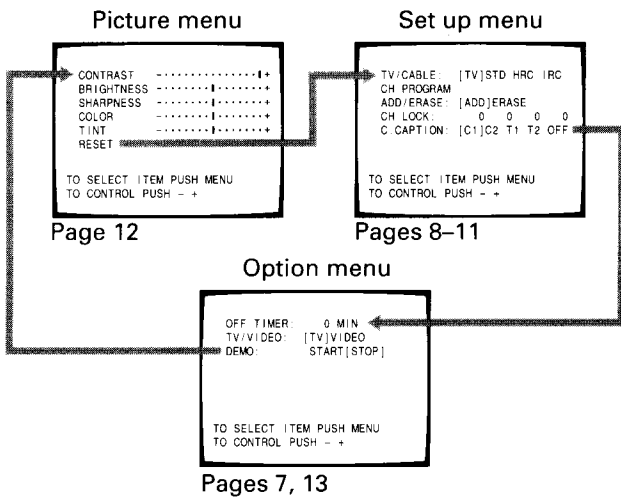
Picture menu

CONTRAST - · · · · · · · · · · · · · · I +
BRIGHTNESS - · · · · · · · I · · · · · · · +
SHARPNESS - · · · · · · · I · · · · · · · +
COLOR - · · · · · · · I · · · · · · · +
TINT - · · · · · · · I · · · · · · · +
RESET

TO SELECT ITEM PUSH MENU
TO CONTROL PUSH - +

Page 12

Set up menu

TV/CABLE: [TV]STD HRC IRC
CH PROGRAM
ADD/ERASE: [ADD]ERASE
CH LOCK: 0 0 0 0
C.CAPTION: [C1]C2 T1 T2 OFF

TO SELECT ITEM PUSH MENU
TO CONTROL PUSH - +

Pages 8–11

Option menu

OFF TIMER: 0 MIN
TV/VIDEO: [TV]VIDEO
DEMO: START[STOP]

TO SELECT ITEM PUSH MENU
TO CONTROL PUSH - +

Pages 7, 13